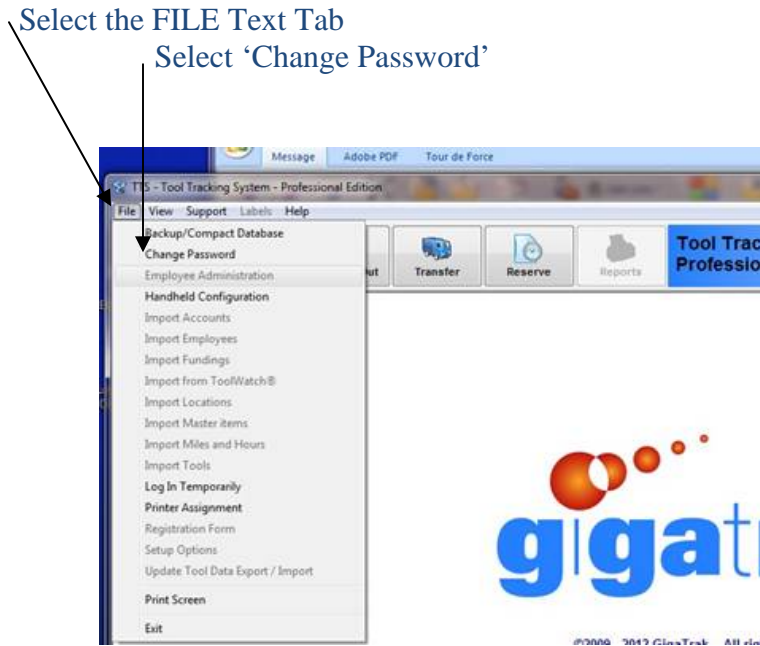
Select the FILE Text Tab

Select 'Change Password'

Message
Adobe PDF
Tour de Force

TTS - Tool Tracking System - Professional Edition

File
View
Support
Labels
Help

Backup/Compact Database
Change Password
Employee Administration
Handheld Configuration
Import Accounts
Import Employees
Import Fundings
Import from ToolWatch®
Import Locations
Import Master items
Import Miles and Hours
Import Tools
Log In Temporarily
Printer Assignment
Registration Form
Setup Options
Update Tool Data Export / Import
Print Screen
Exit

out
Transfer
Reserve
Reports

Tool Trac
Professio

gigatr

©2009 - 2012 GigaTrak . All ri